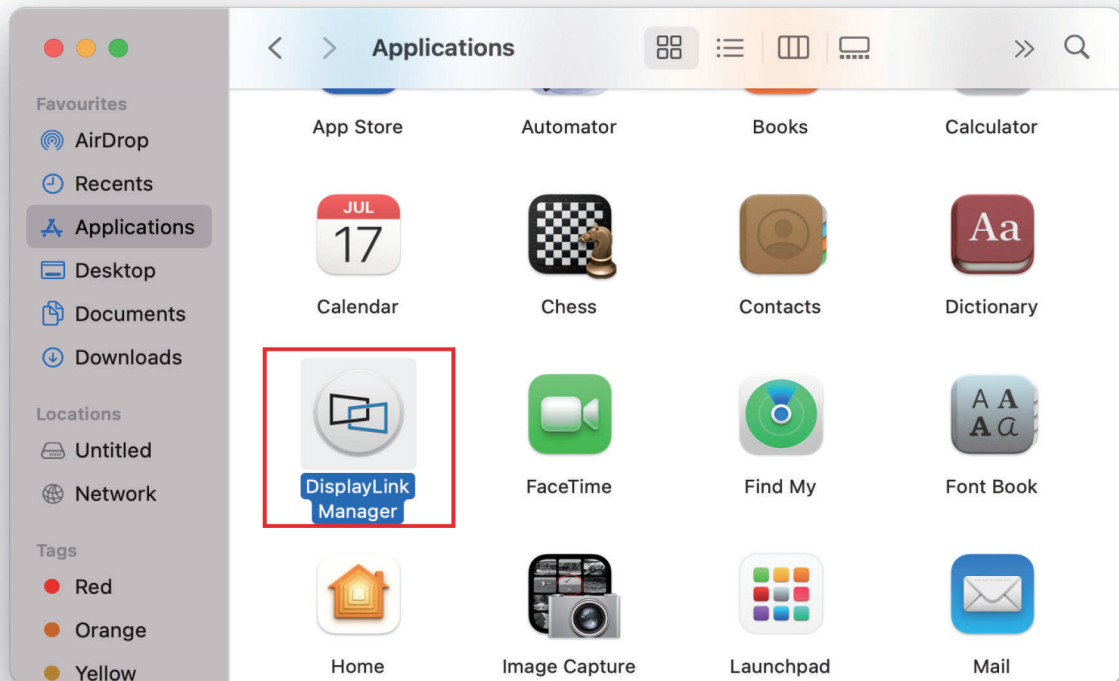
Applications

Favourites
AirDrop
Recents
Applications
Desktop
Documents
Downloads

Locations
Untitled
Network

Tags
Red
Orange
Yellow

App Store
Automator
Books
Calculator

JUL
17
Calendar
Chess
Contacts
Aa
Dictionary

DisplayLink Manager
FaceTime
Find My
A A
A a
Font Book

Home
Image Capture
Launchpad
Mail